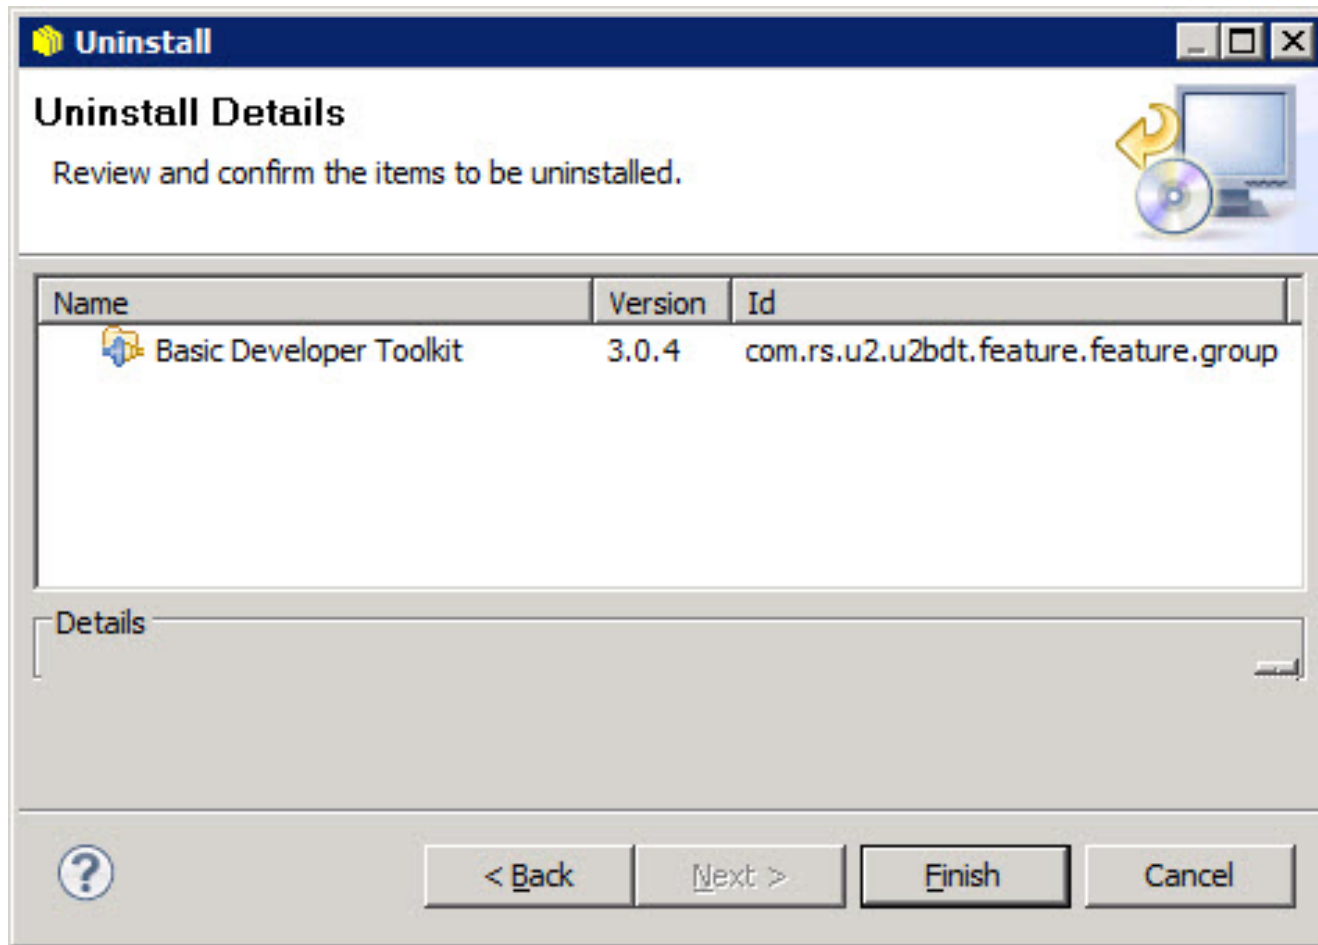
Uninstall

Uninstall Details

Review and confirm the items to be uninstalled.

| Name | Version | Id |
|---|---|---|
| Basic Developer Toolkit | 3.0.4 | com.rs.u2.u2bdt.feature.feature.group |

Details

< Back   Next >   Finish   Cancel